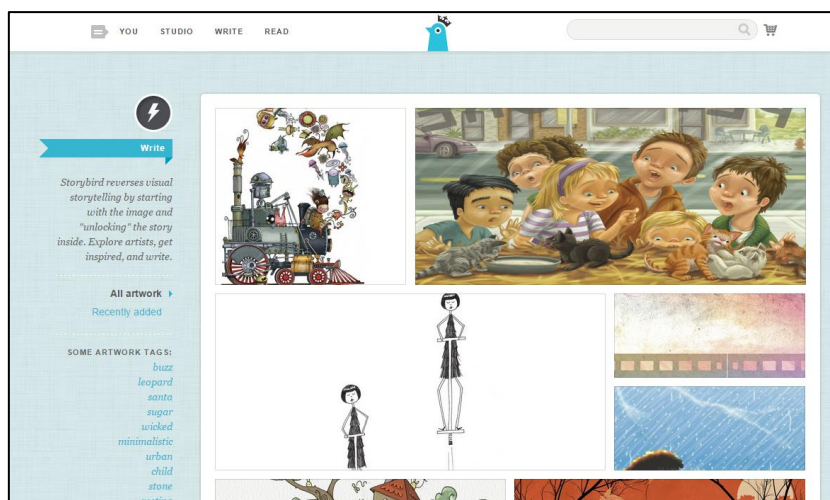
YOU STUDIO WRITE READ

Write

Storybird reverses visual storytelling by starting with the image and "unlocking" the story inside. Explore artists, get inspired, and write.

All artwork
Recently added

SOME ARTWORK TAGS:
buzz
leopard
santa
sugar
wicked
minimalistic
urban
child
stone